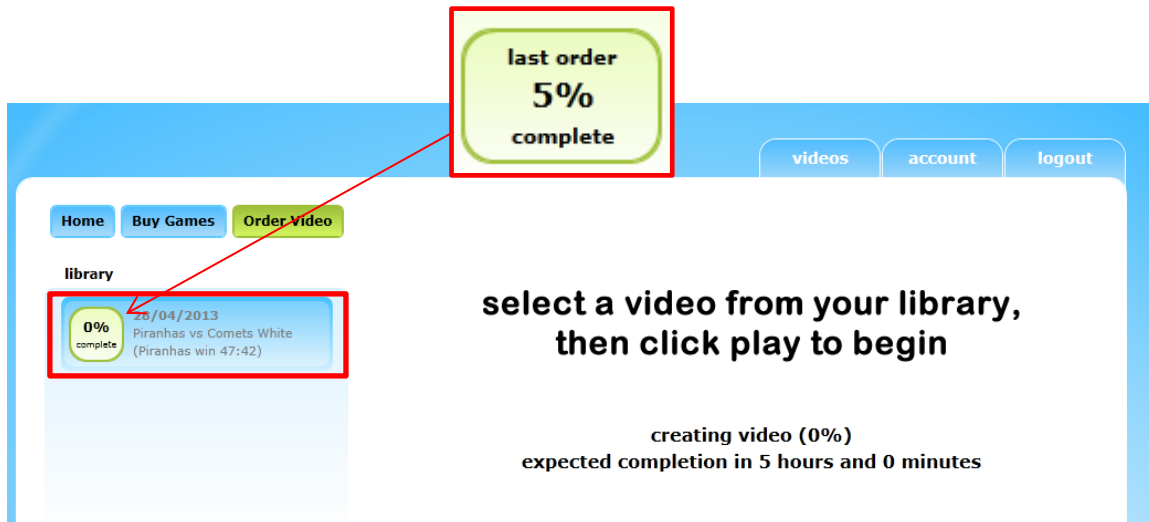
last order
5%
complete

videos
account
logout

Home
Buy Games
Order Video

library

0%
complete
28/04/2013
Piranhas vs Comets White
(Piranhas win 47:42)

select a video from your library, then click play to begin

creating video (0%)
expected completion in 5 hours and 0 minutes